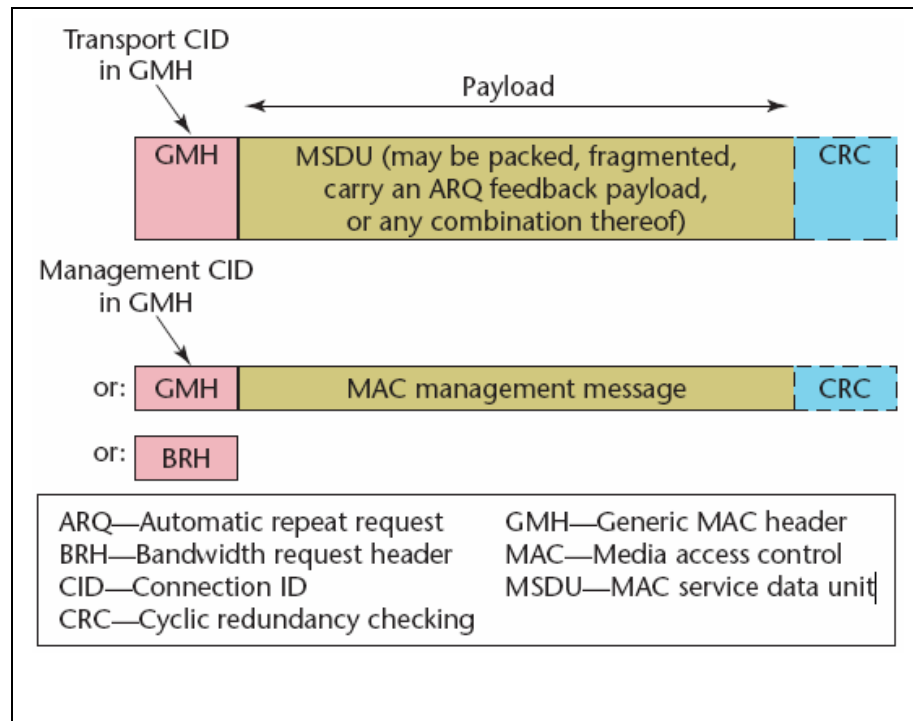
Transport CID in GMH

Payload

GMH

MSDU (may be packed, fragmented, carry an ARQ feedback payload, or any combination thereof)

CRC

Management CID in GMH

or: GMH

MAC management message

CRC

or: BRH

ARQ—Automatic repeat request
BRH—Bandwidth request header
CID—Connection ID
CRC—Cyclic redundancy checking

GMH—Generic MAC header
MAC—Media access control
MSDU—MAC service data unit